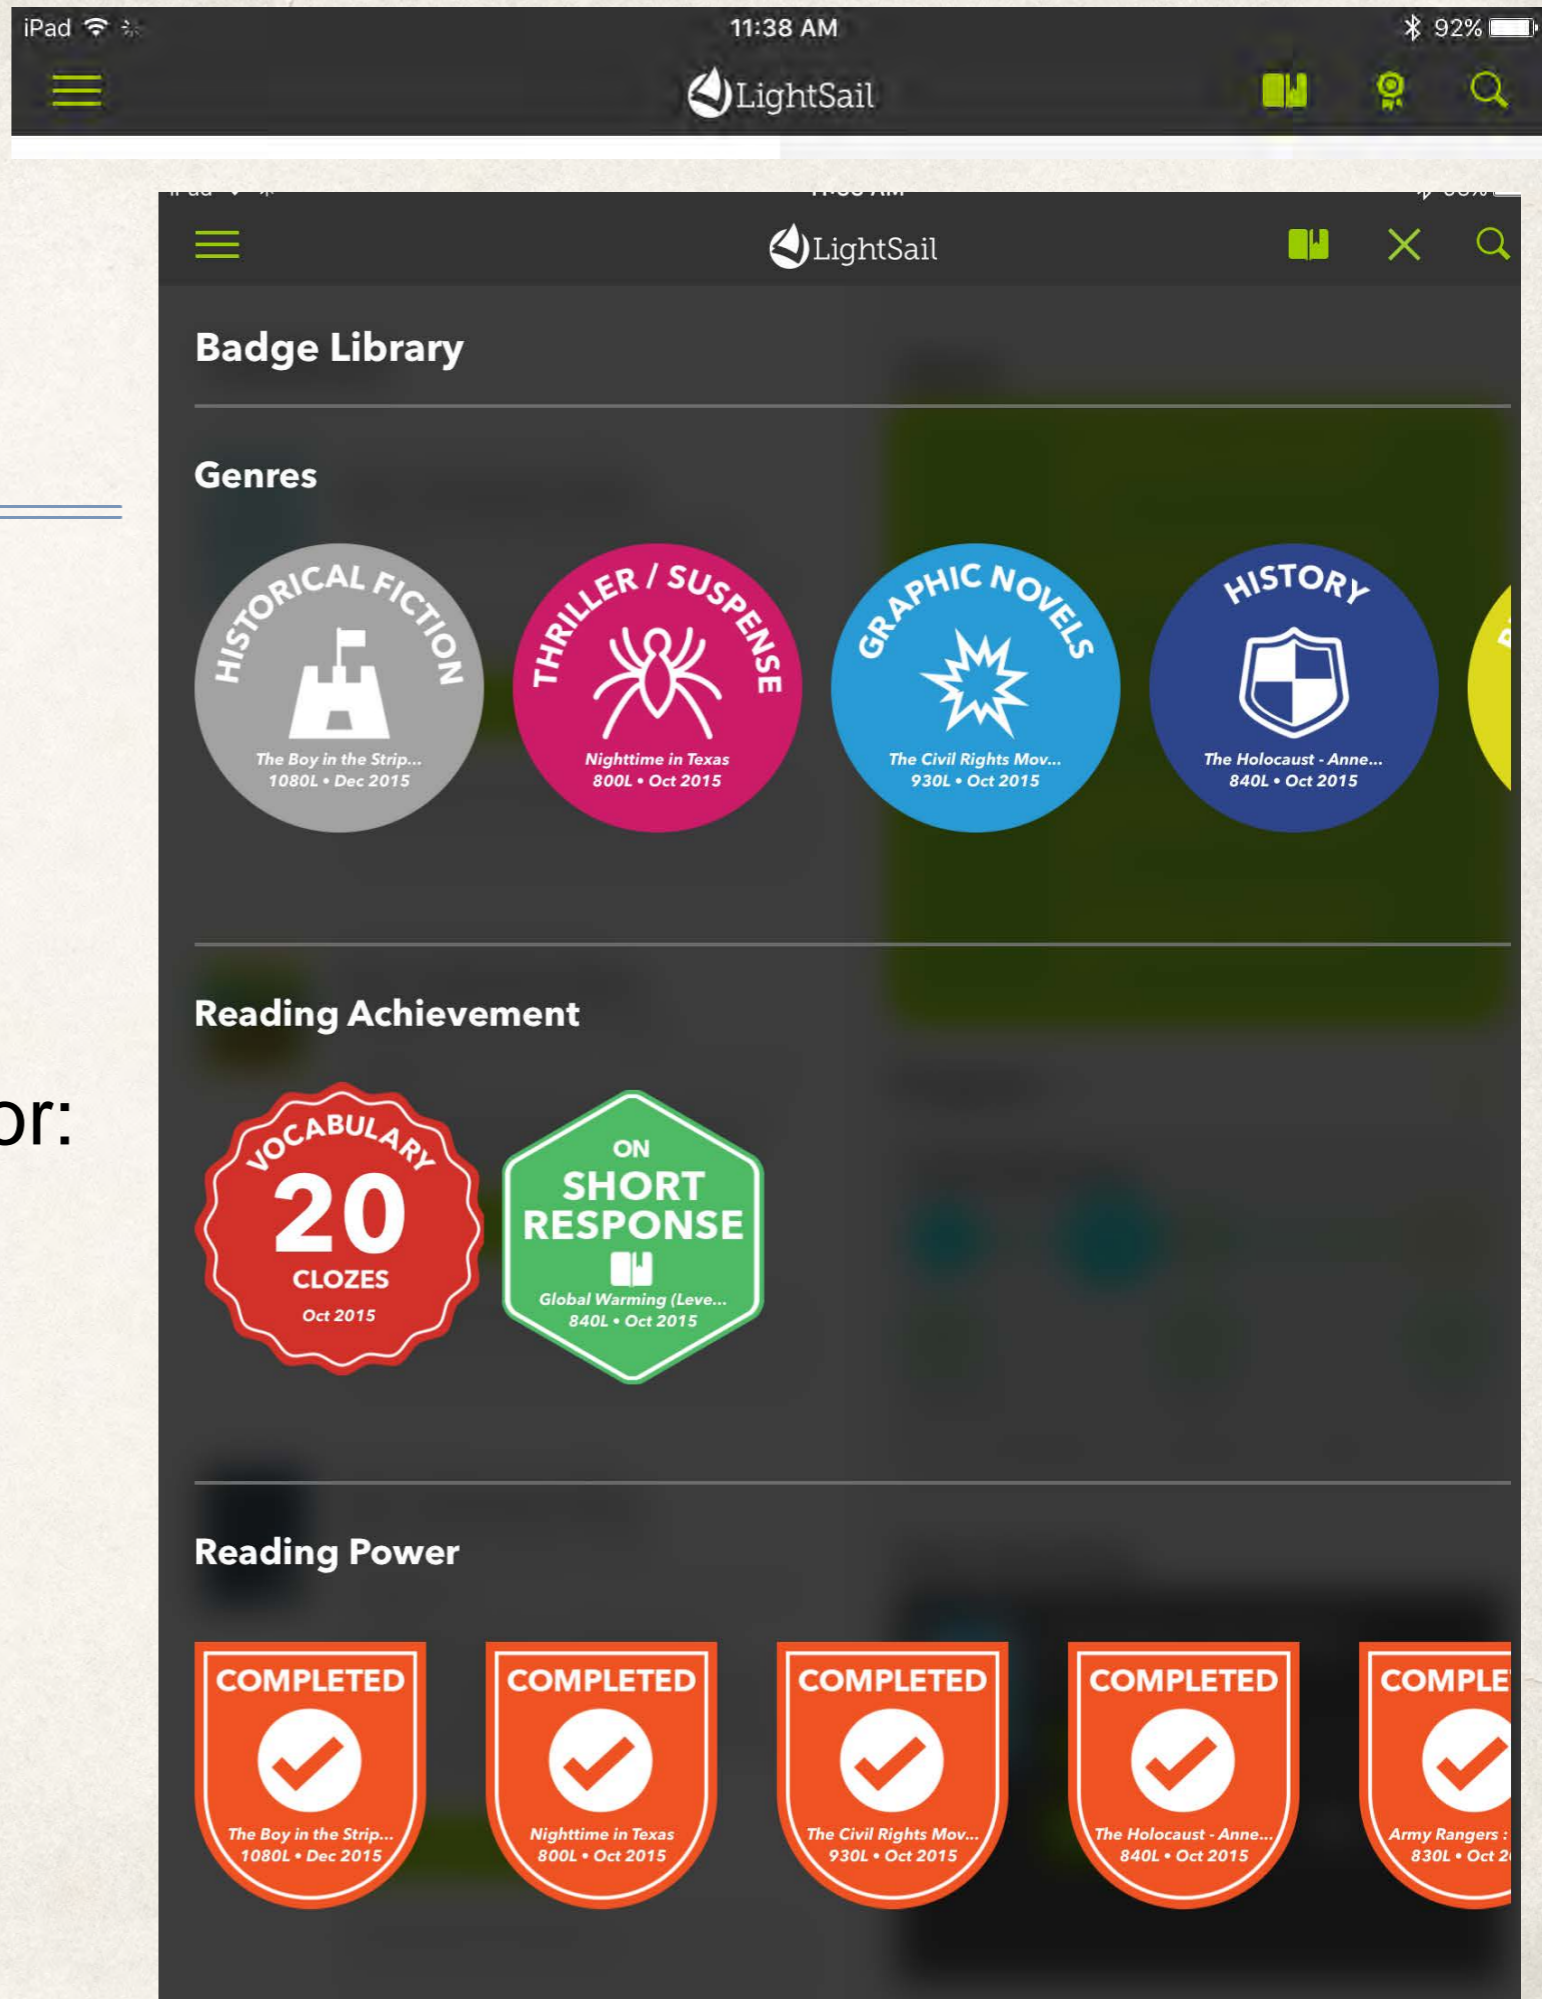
iPad 11:38 AM 92%

LightSail

LightSail

Badge Library

Genres

HISTORICAL FICTION
The Boy in the Strip...
1080L • Dec 2015

THRILLER / SUSPENSE
Nighttime in Texas
800L • Oct 2015

GRAPHIC NOVELS
The Civil Rights Mov...
930L • Oct 2015

HISTORY
The Holocaust - Anne...
840L • Oct 2015

Reading Achievement

or:

VOCABULARY
20
CLOZES
Oct 2015

ON
SHORT RESPONSE
Global Warming (Leve...
840L • Oct 2015

Reading Power

COMPLETED
The Boy in the Strip...
1080L • Dec 2015

COMPLETED
Nighttime in Texas
800L • Oct 2015

COMPLETED
The Civil Rights Mov...
930L • Oct 2015

COMPLETED
The Holocaust - Anne...
840L • Oct 2015

COMPLE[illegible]
Army Rangers :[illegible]
830L • Oct 2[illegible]